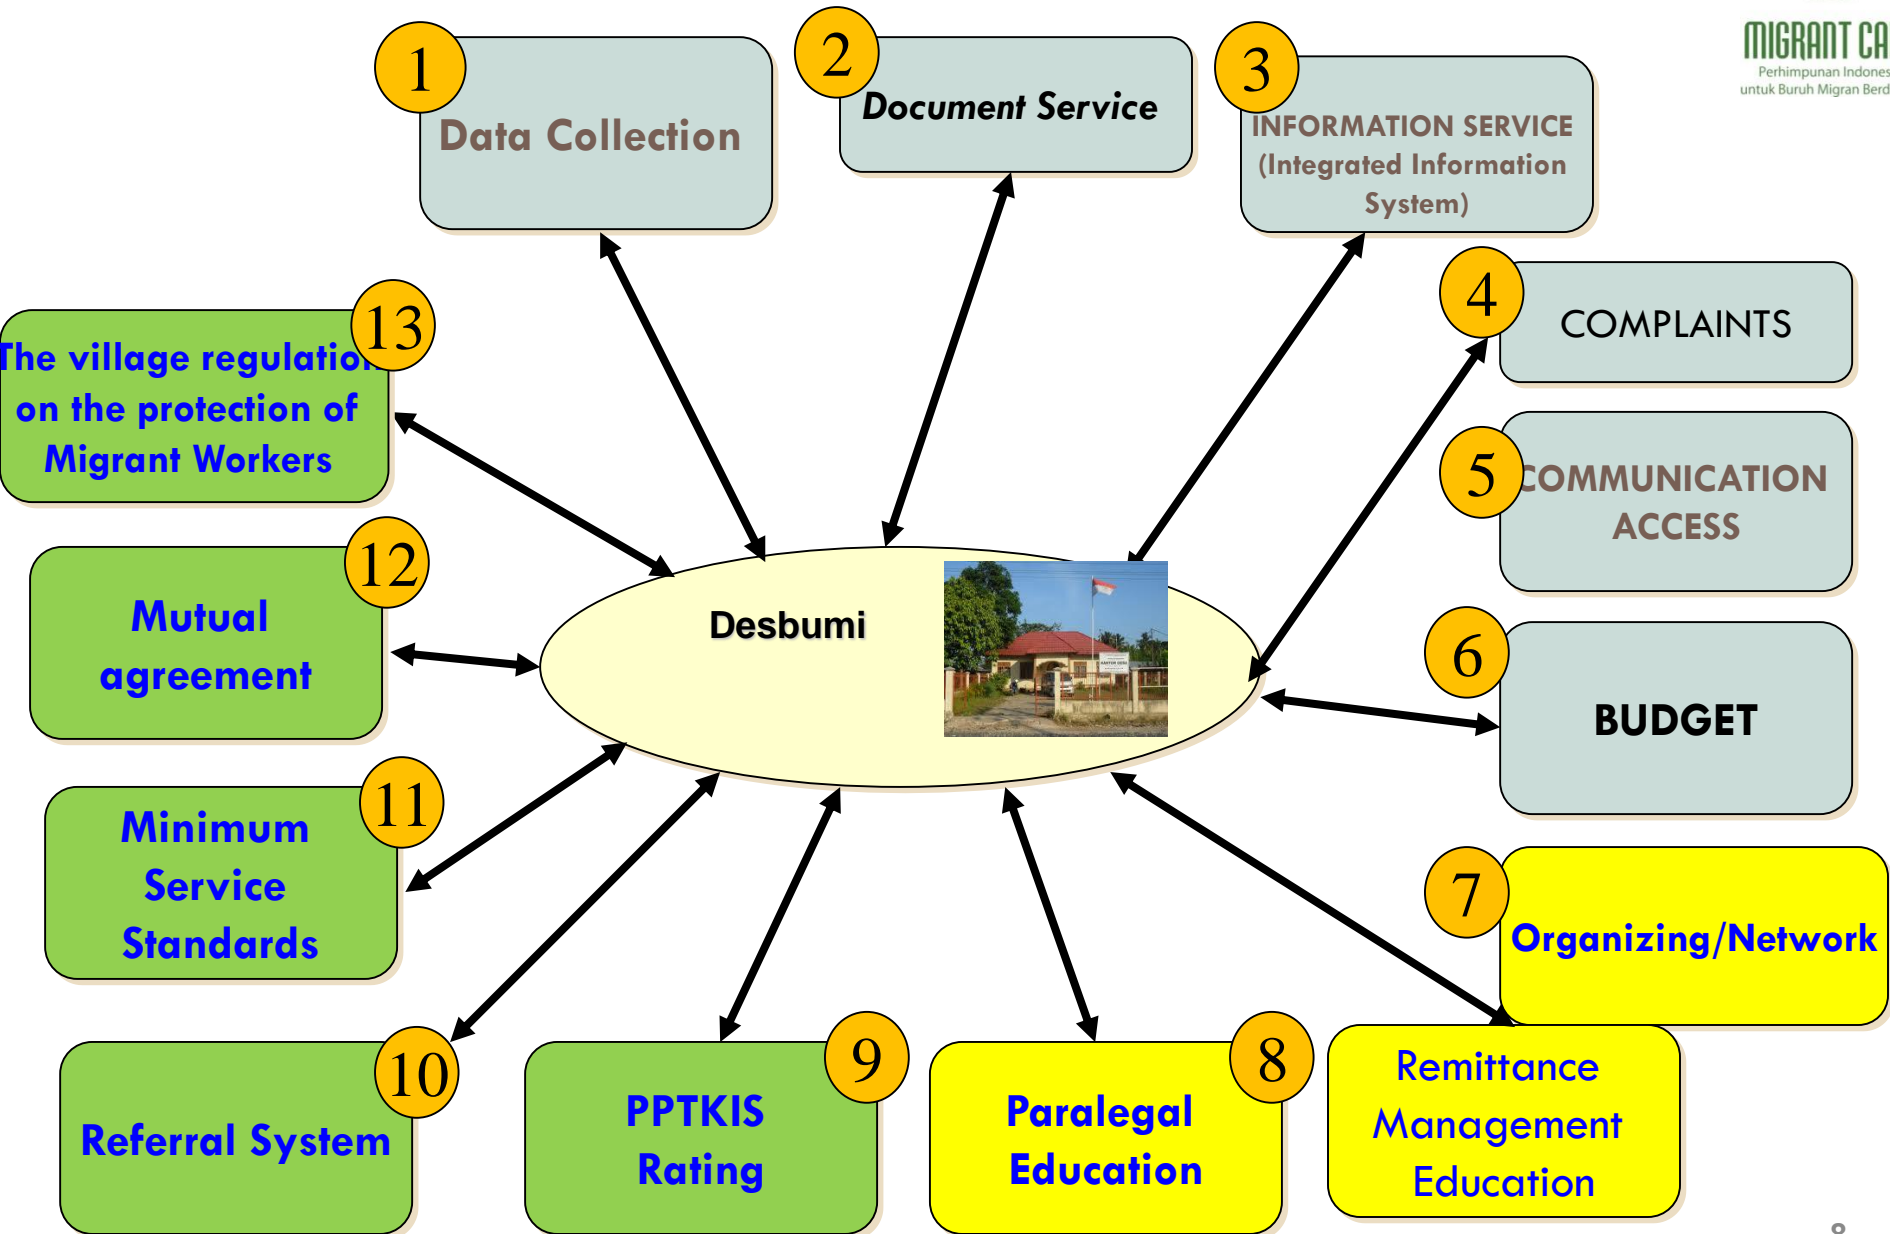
MIGRANT CA
Perhimpunan Indones
untuk Buruh Migran Berd

1
Data Collection

2
Document Service

3
INFORMATION SERVICE (Integrated Information System)

4
COMPLAINTS

5
COMMUNICATION ACCESS

6
BUDGET

7
Organizing/Network

Remittance Management Education

8
Paralegal Education

9
PPTKIS Rating

10
Referral System

11
Minimum Service Standards

12
Mutual agreement

13
The village regulatio on the protection of Migrant Workers

Desbumi

8